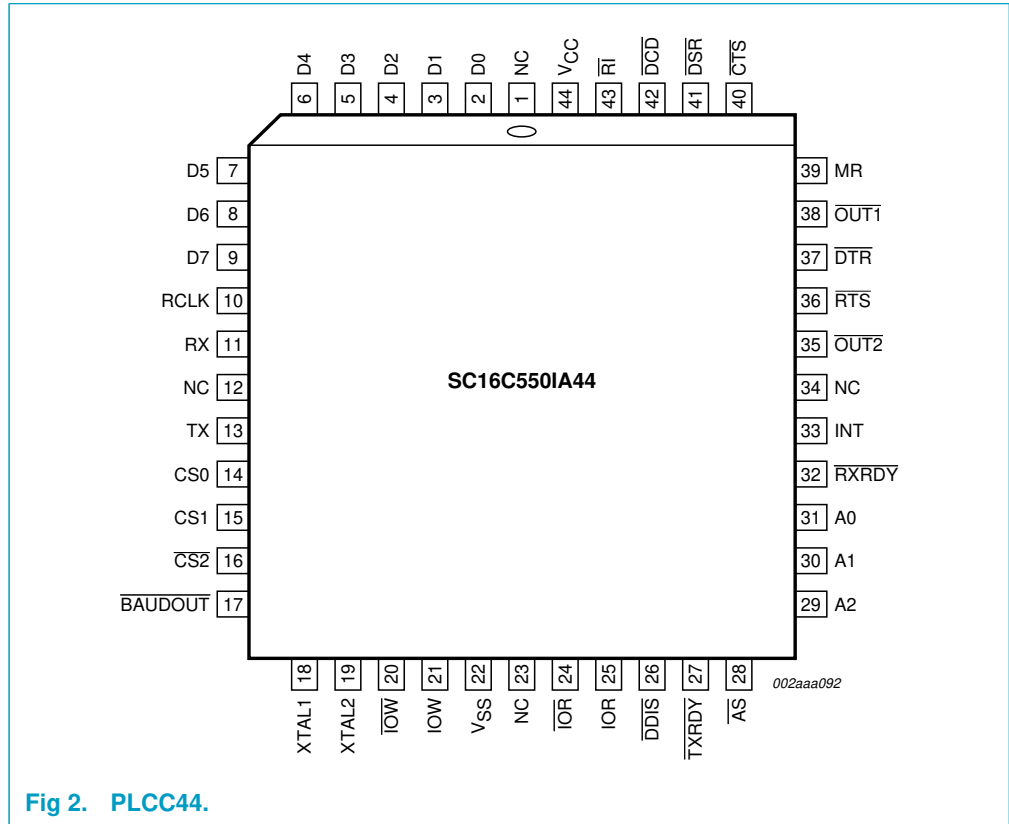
D4 6
D3 5
D2 4
D1 3
D0 2
NC 1
$V_{CC}$ 44
$\overline{RI}$ 43
$\overline{DCD}$ 42
$\overline{DSR}$ 41
$\overline{CTS}$ 40

D5 7
D6 8
D7 9
RCLK 10
RX 11
NC 12
TX 13
CS0 14
CS1 15
$\overline{CS2}$ 16
$\overline{BAUDOUT}$ 17

39 MR
38 $\overline{OUT1}$
37 $\overline{DTR}$
36 $\overline{RTS}$
35 $\overline{OUT2}$
34 NC
33 INT
32 $\overline{RXRDY}$
31 A0
30 A1
29 A2

SC16C550IA44

18 XTAL1
19 XTAL2
20 $\overline{IOW}$
21 IOW
22 $V_{SS}$
23 NC
24 $\overline{IOR}$
25 IOR
26 $\overline{DDIS}$
27 $\overline{TXRDY}$
28 $\overline{AS}$

002aaa092

Fig 2. PLCC44.